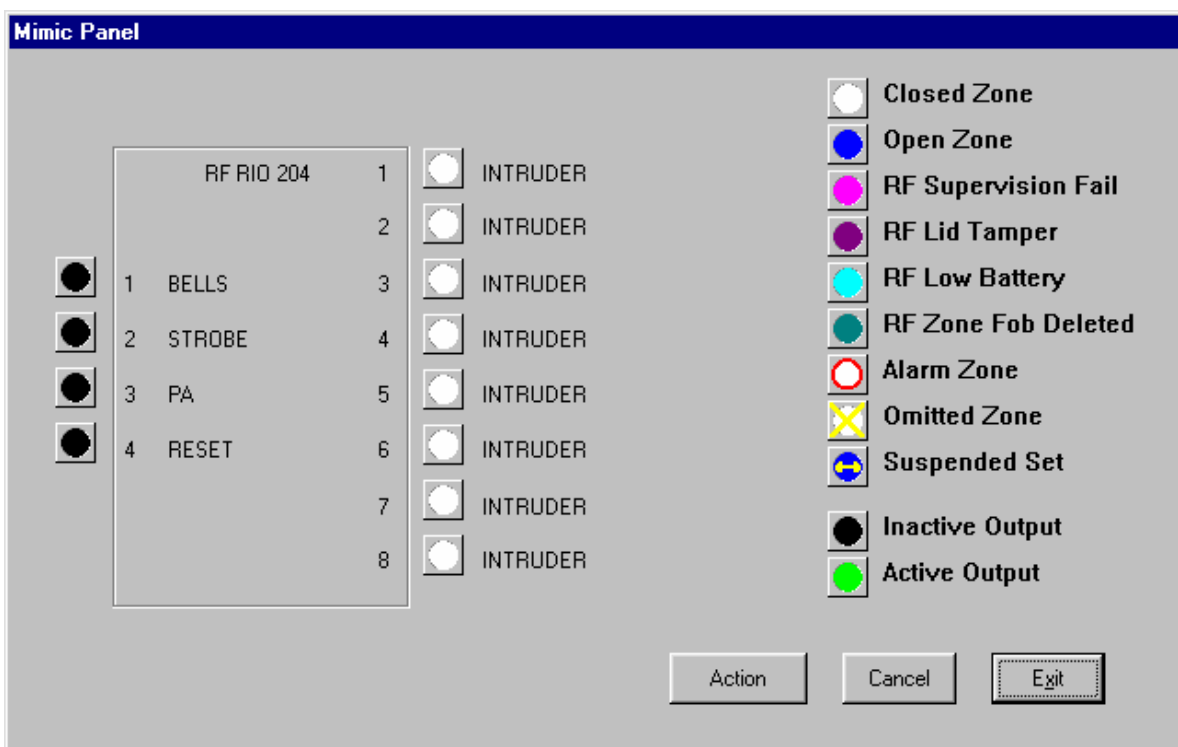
Mimic Panel

RF RIO 204

1 INTRUDER
2 INTRUDER
3 INTRUDER
4 INTRUDER
5 INTRUDER
6 INTRUDER
7 INTRUDER
8 INTRUDER

1 BELLS
2 STROBE
3 PA
4 RESET

Closed Zone
Open Zone
RF Supervision Fail
RF Lid Tamper
RF Low Battery
RF Zone Fob Deleted
Alarm Zone
Omitted Zone
Suspended Set
Inactive Output
Active Output

Action
Cancel
Exit